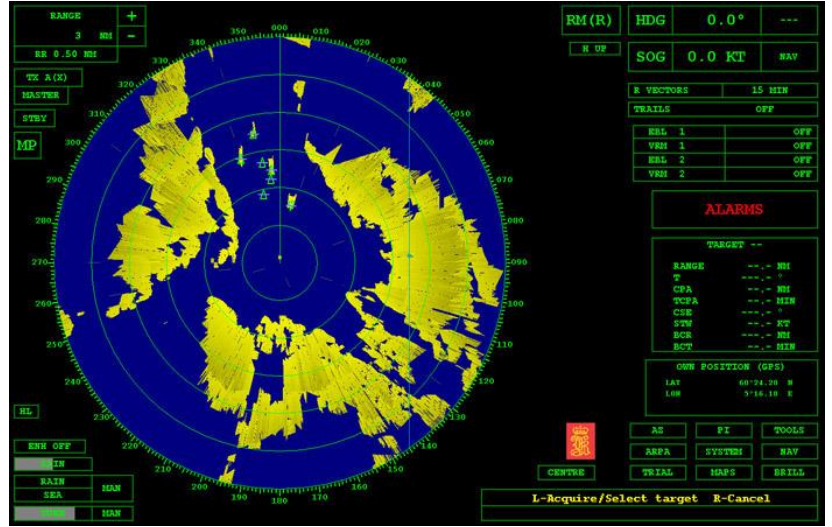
RANGE
3 NM
+
−
RR 0.50 NM
TX A(X)
MASTER
STBY
MP
HL
ENH OFF
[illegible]IN
RAIN
SEA
MAN
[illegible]
MAN

000
010
020
030
040
050
060
070
080
090
100
110
120
130
140
150
160
170
180
190
200
210
220
230
240
250
260
270
280
290
300
310
320
330
340
350

RM(R)
HDG 0.0°
---
H UP
SOG 0.0 KT
NAV
R VECTORS 15 MIN
TRAILS OFF
EBL 1 OFF
VRM 1 OFF
EBL 2 OFF
VRM 2 OFF
ALARMS
TARGET --
RANGE --.- NM
T ---.- °
CPA --.- NM
TCPA --.- MIN
CSE ---.- °
STW --.- KT
BCR ---.- NM
BCT --.- MIN
OWN POSITION (GPS)
LAT 60°24.20 N
LON 5°16.10 E
AZ
PI
TOOLS
ARPA
SYSTEM
NAV
CENTRE
TRIAL
MAPS
BRILL
L-Acquire/Select target R-Cancel